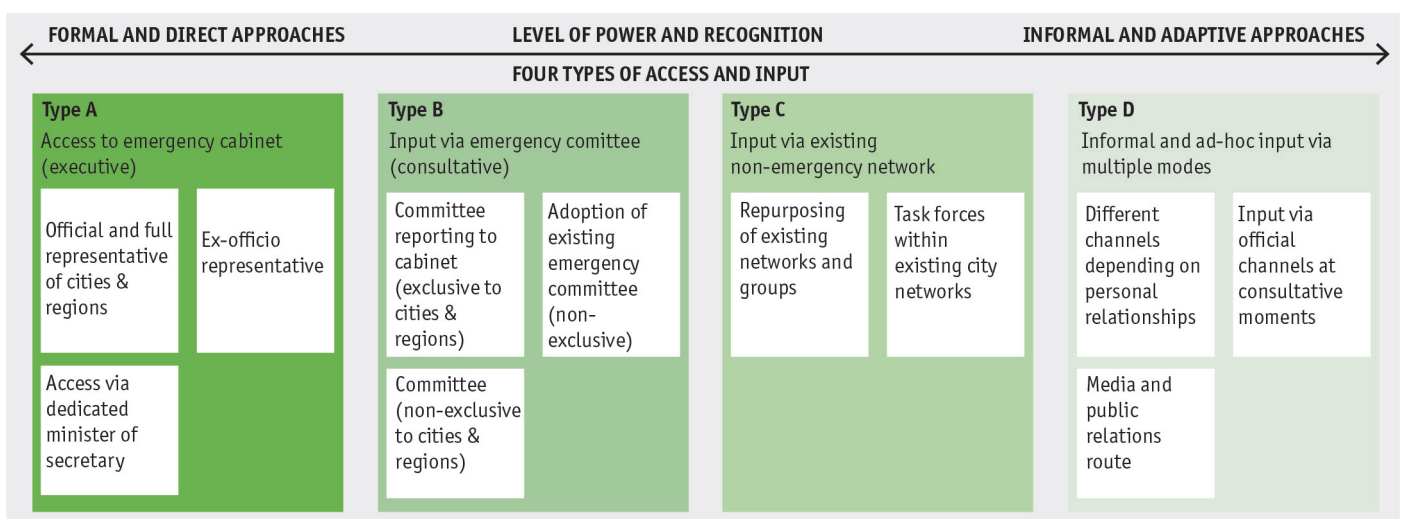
FORMAL AND DIRECT APPROACHES

LEVEL OF POWER AND RECOGNITION

INFORMAL AND ADAPTIVE APPROACHES

FOUR TYPES OF ACCESS AND INPUT

Type A
Access to emergency cabinet (executive)

Official and full representative of cities & regions

Ex-officio representative

Access via dedicated minister of secretary

Type B
Input via emergency comittee (consultative)

Committee reporting to cabinet (exclusive to cities & regions)

Adoption of existing emergency committee (non-exclusive)

Committee (non-exclusive to cities & regions)

Type C
Input via existing non-emergency network

Repurposing of existing networks and groups

Task forces within existing city networks

Type D
Informal and ad-hoc input via multiple modes

Different channels depending on personal relationships

Input via official channels at consultative moments

Media and public relations route